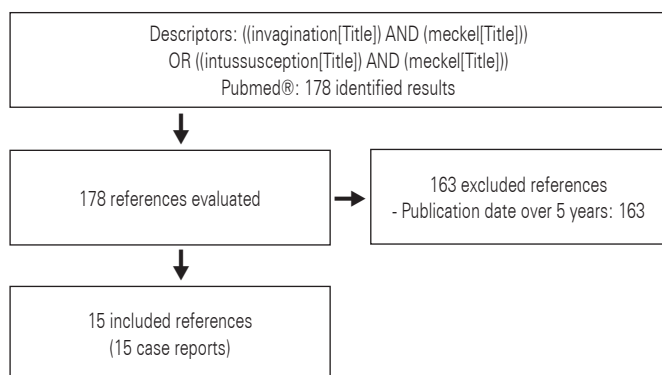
Descriptors: ((invagination[Title]) AND (meckel[Title])) OR ((intussusception[Title]) AND (meckel[Title])) Pubmed®: 178 identified results

178 references evaluated

163 excluded references
- Publication date over 5 years: 163

15 included references
(15 case reports)